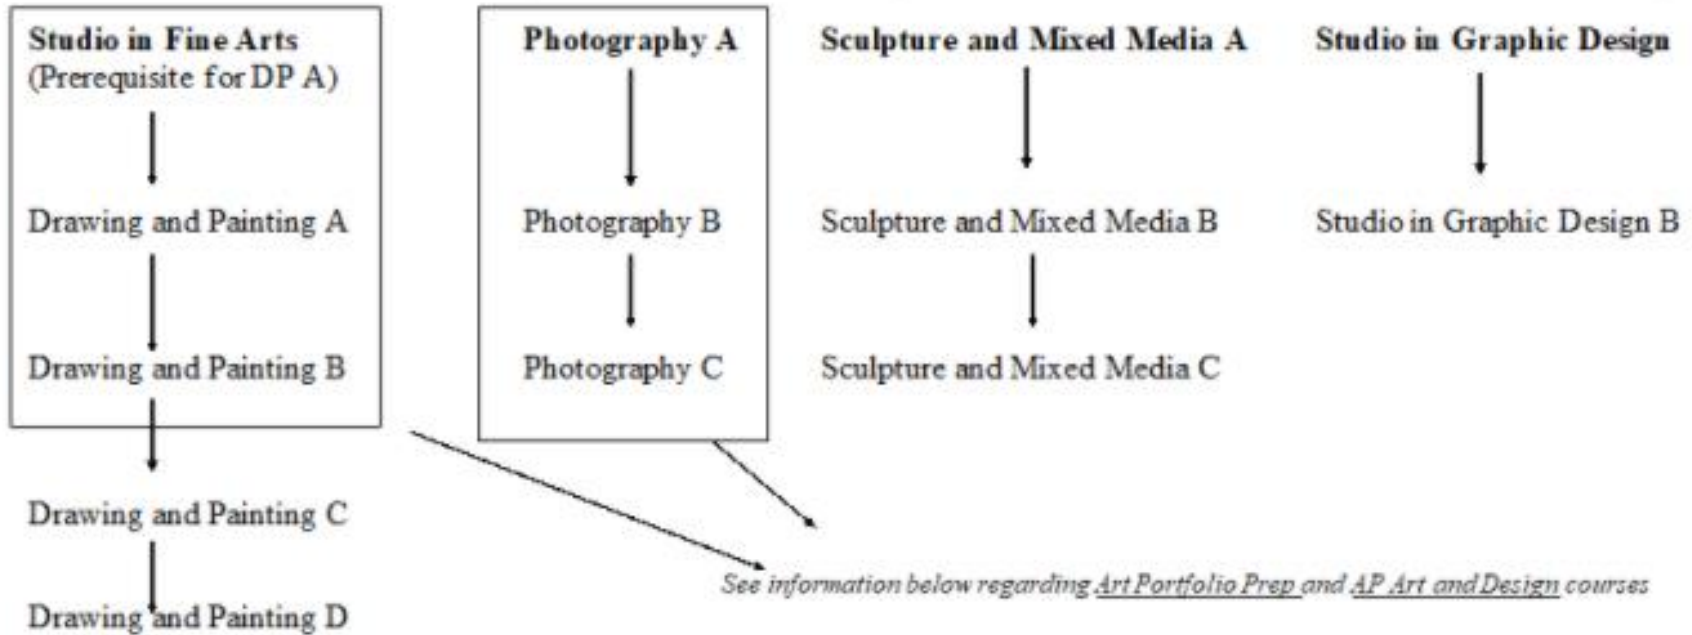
**Studio in Fine Arts**
(Prerequisite for DP A)

Drawing and Painting A

Drawing and Painting B

Drawing and Painting C

Drawing and Painting D

**Photography A**

Photography B

Photography C

**Sculpture and Mixed Media A**

Sculpture and Mixed Media B

Sculpture and Mixed Media C

**Studio in Graphic Design**

Studio in Graphic Design B

*See information below regarding Art Portfolio Prep and AP Art and Design courses*